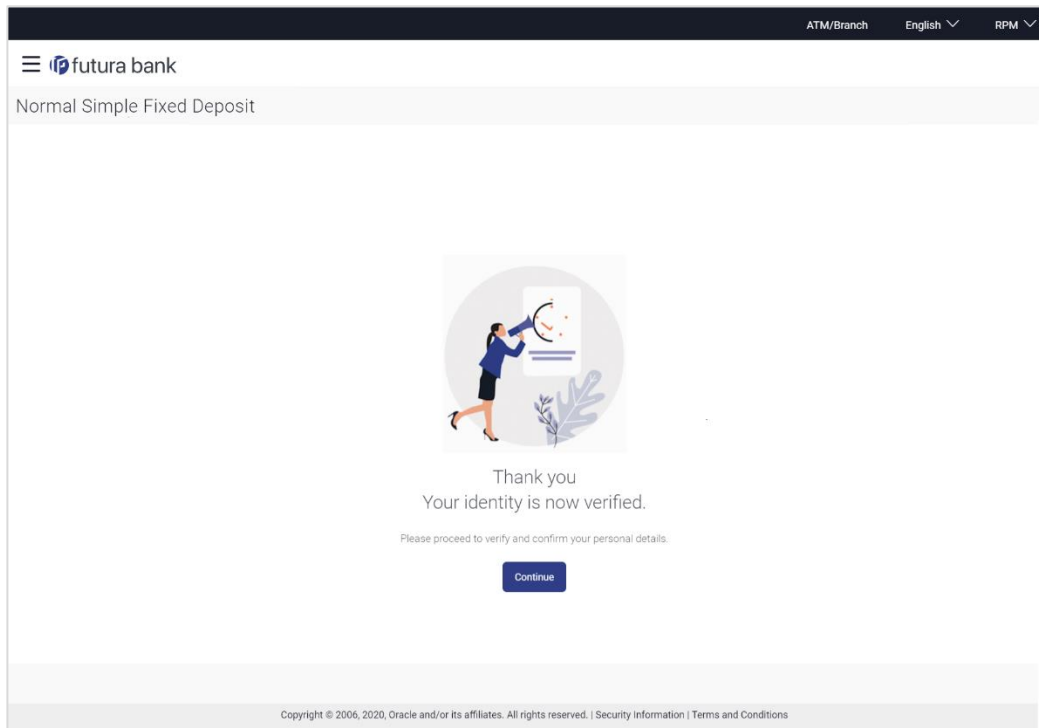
ATM/Branch English RPM

futura bank

Normal Simple Fixed Deposit

Thank you
Your identity is now verified.

Please proceed to verify and confirm your personal details.

Continue

Copyright © 2006, 2020, Oracle and/or its affiliates. All rights reserved. | Security Information | Terms and Conditions